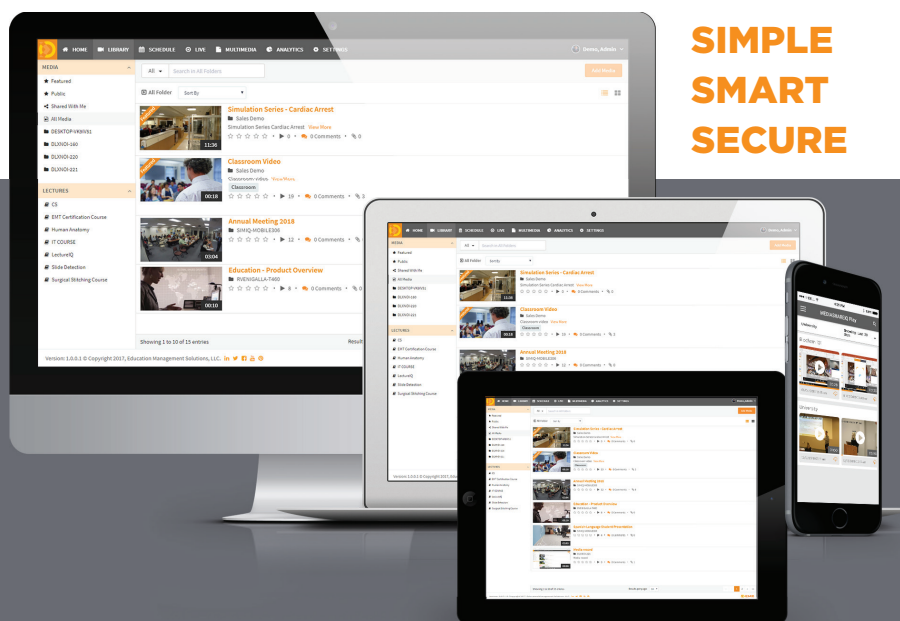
SIMPLE
SMART
SECURE

HOME LIBRARY SCHEDULE LIVE MULTIMEDIA ANALYTICS SETTINGS Demo, Admin

MEDIA
Featured
Public
Shared With Me
All Media
DESKTOP-VKMV91
DLXNDI-160
DLXNDI-220
DLXNDI-221

LECTURES
CS
EMT Certification Course
Human Anatomy
IT COURSE
LectureIQ
Slide Detection
Surgical Stitching Course

All Search in All Folders Add Media

All Folder Sort By

Simulation Series - Cardiac Arrest
Sales Demo
Simulation Series Cardiac Arrest View More
11:36 0 0 Comments 0

Classroom Video
Sales Demo
Classroom video View More
Classroom
00:18 10 0 Comments 3

Annual Meeting 2018
GIMIQ-MOBILE306
03:04 12 0 Comments

Education - Product Overview
RVENUGALLA-T460
00:10 8 0 Comments

Showing 1 to 10 of 15 entries Result

Version: 1.0.0.1 © Copyright 2017, Education Management Solutions, LLC.

MEDIASIMIQ Play
University
Browse all
Lectures
University